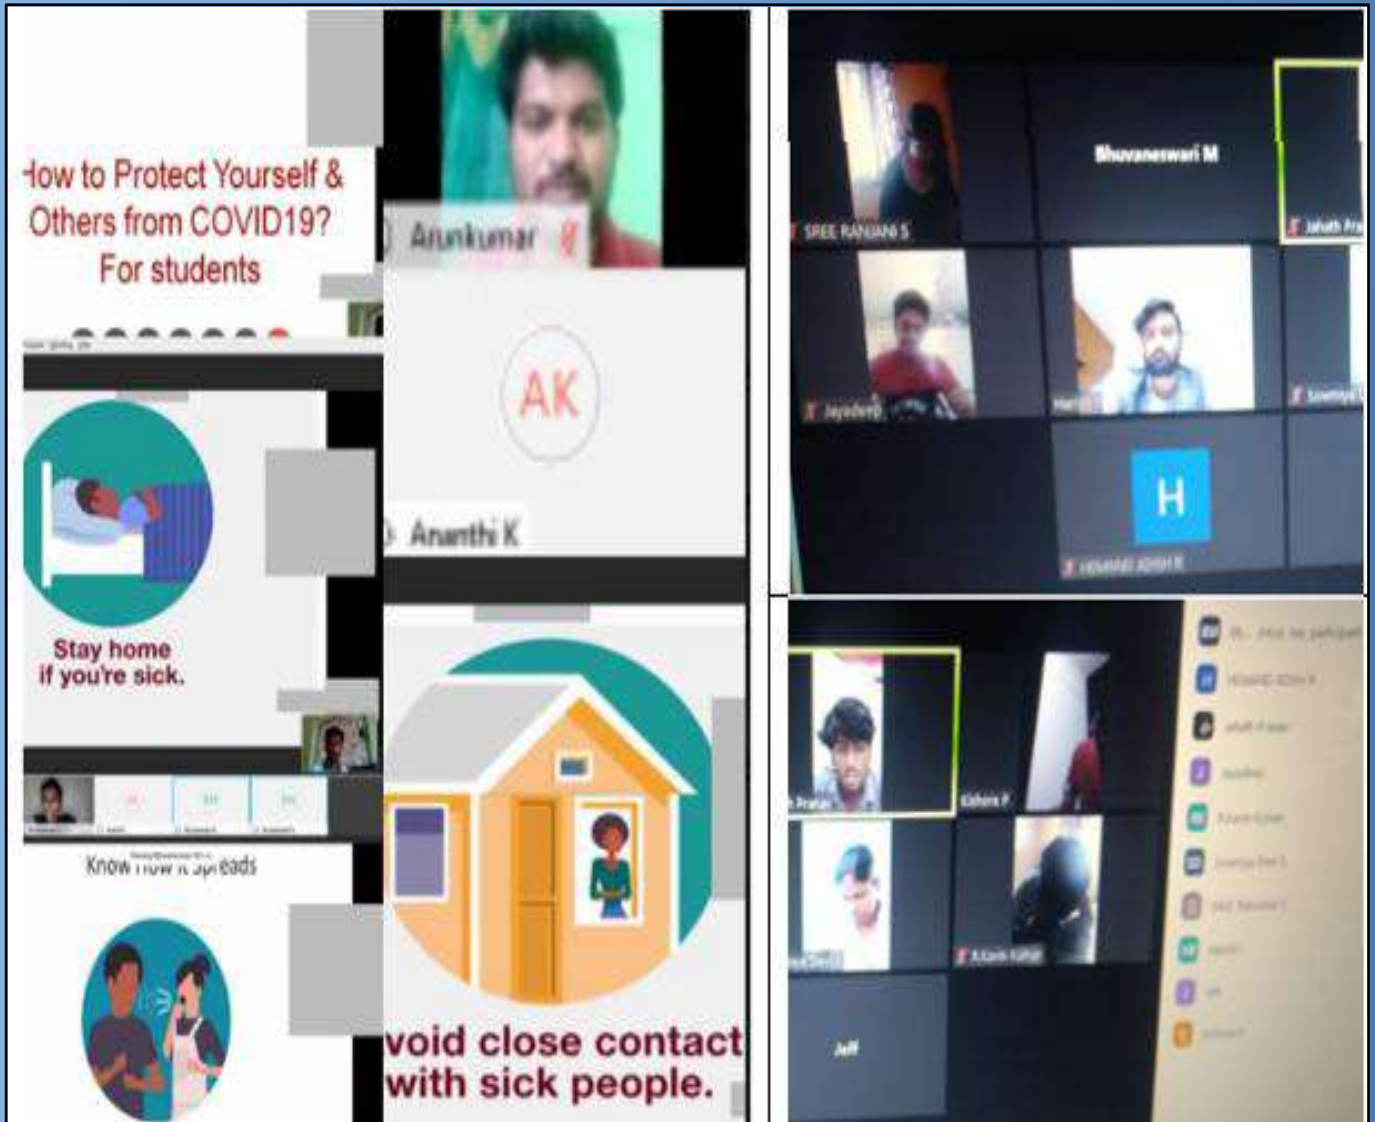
How to Protect Yourself & Others from COVID19? For students

Arunkumar

AK

Ananthi K

Stay home if you're sick.

Know how it spreads

void close contact with sick people.

SREE RANJANI S

Bhuvaneswari M

Jahath Pra

Jayadeep

Sowmiya

H

HEMAND ADISH R

Pratap

Kishore P

Kalam Kathal

Jeff

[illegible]